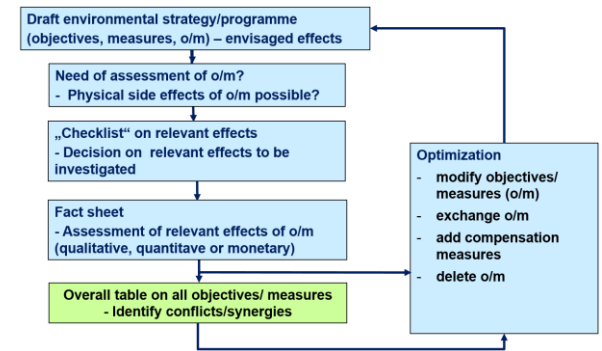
Draft environmental strategy/programme (objectives, measures, o/m) – envisaged effects

Need of assessment of o/m?
- Physical side effects of o/m possible?

„Checklist" on relevant effects
- Decision on relevant effects to be investigated

Fact sheet
- Assessment of relevant effects of o/m (qualitative, quantitave or monetary)

Overall table on all objectives/ measures
- Identify conflicts/synergies

Optimization
- modify objectives/ measures (o/m)
- exchange o/m
- add compensation measures
- delete o/m